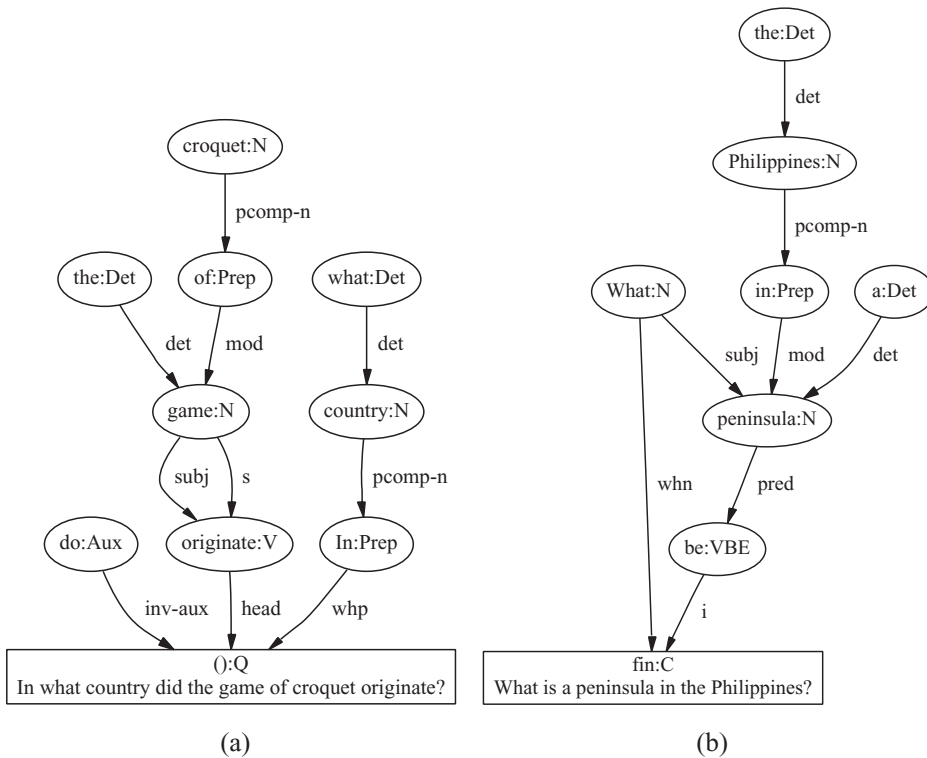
croquet:N

pcomp-n

the:Det

of:Prep

what:Det

det

mod

det

game:N

country:N

subj

s

pcomp-n

do:Aux

originate:V

In:Prep

inv-aux

head

whp

():Q
In what country did the game of croquet originate?

(a)

the:Det

det

Philippines:N

pcomp-n

What:N

in:Prep

a:Det

subj

mod

det

peninsula:N

whn

pred

be:VBE

i

fin:C
What is a peninsula in the Philippines?

(b)